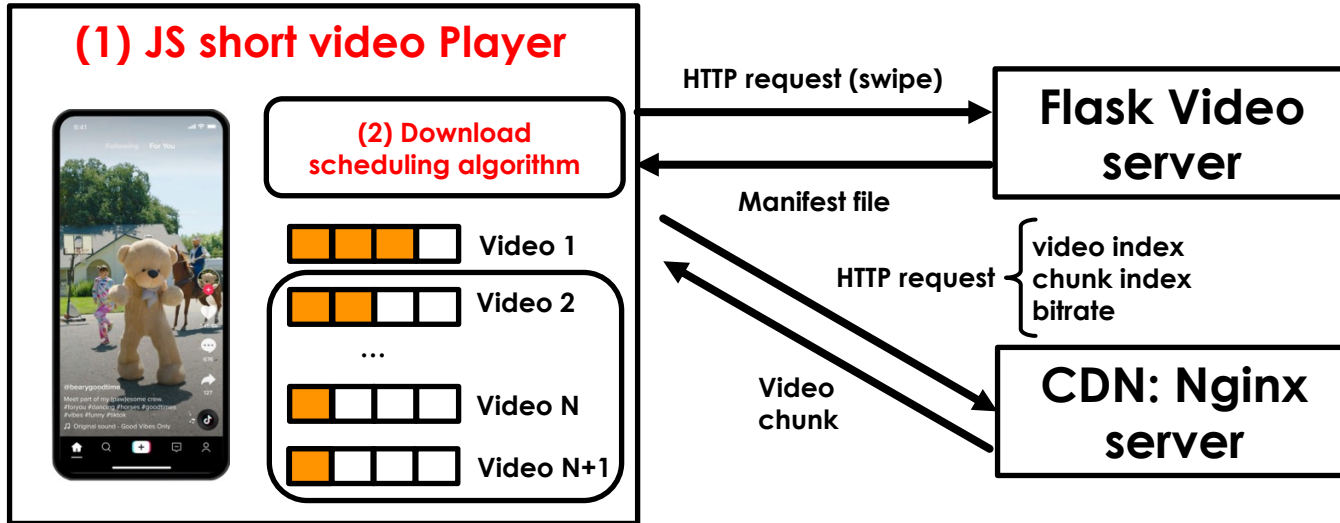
(1) JS short video Player

Following For You

@bearygoodtime
Meet part of my (paw)some crew. #foryou #dancing #horses #goodtimes #vibes #funny #tiktok
Original sound - Good Vibes Only

(2) Download scheduling algorithm

Video 1

Video 2

...

Video N

Video N+1

HTTP request (swipe)

Flask Video server

Manifest file

HTTP request

video index
chunk index
bitrate

Video chunk

CDN: Nginx server